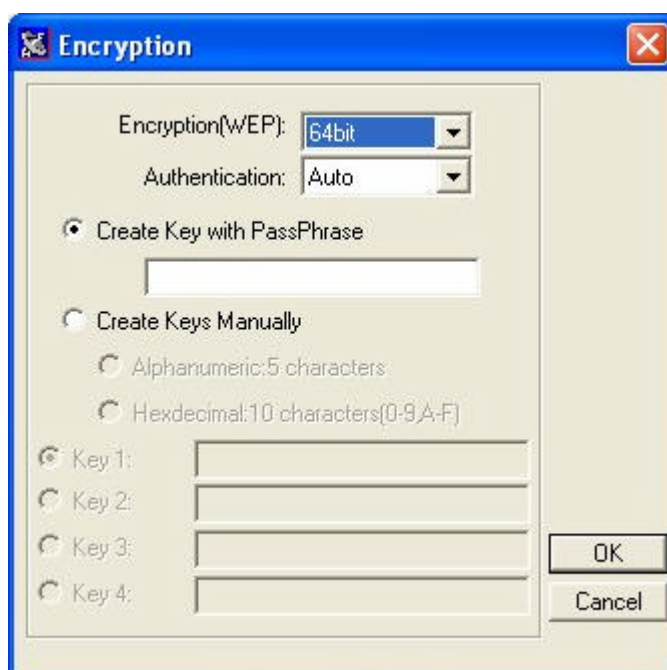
Encryption

Encryption(WEP): 64bit

Authentication: Auto

Create Key with PassPhrase

Create Keys Manually

Alphanumeric:5 characters

Hexdecimal:10 characters(0-9,A-F)

Key 1:

Key 2:

Key 3:

Key 4:

OK

Cancel